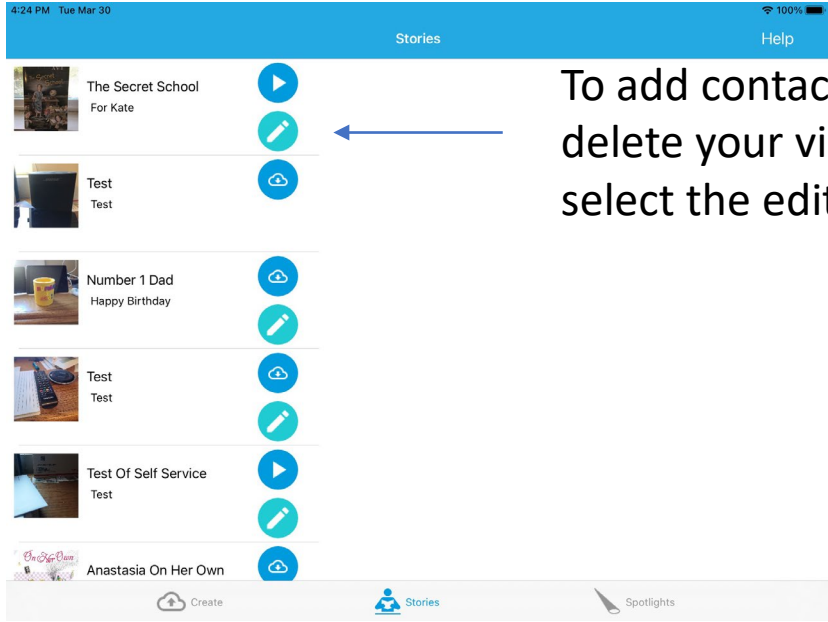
4:24 PM Tue Mar 30

100%

Stories

Help

The Secret School

For Kate

Test

Test

Number 1 Dad

Happy Birthday

Test

Test

Test Of Self Service

Test

On Her Own

Anastasia On Her Own

To add contac delete your vi select the edi

Create

Stories

Spotlights